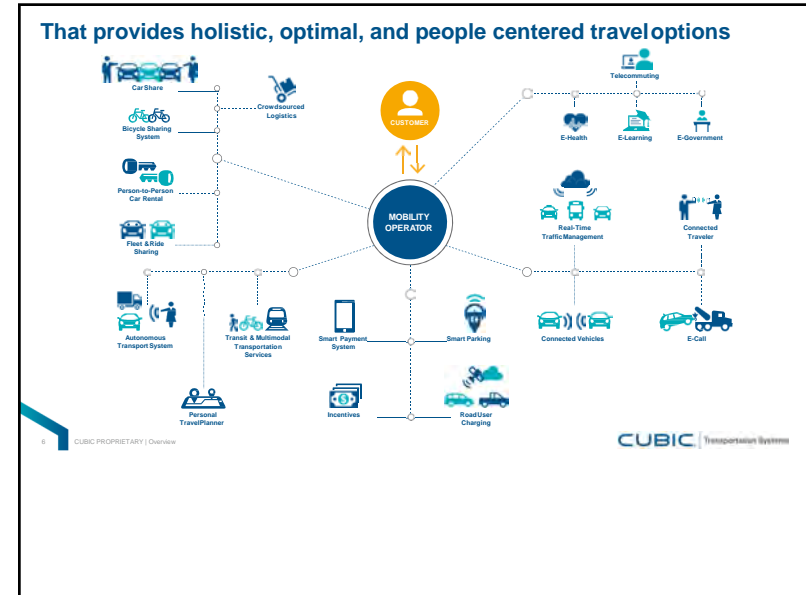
That provides holistic, optimal, and people centered travel options

Car Share

Crowdsourced Logistics

Bicycle Sharing System

Person-to-Person Car Rental

Fleet & Ride Sharing

CUSTOMER

MOBILITY OPERATOR

Telecommuting

E-Health

E-Learning

E-Government

Real-Time Traffic Management

Connected Traveler

Autonomous Transport System

Transit & Multimodal Transportation Services

Smart Payment System

Smart Parking

Connected Vehicles

E-Call

Personal TravelPlanner

Incentives

Road User Charging

6 CUBIC PROPRIETARY | Overview

CUBIC | Transportation Systems